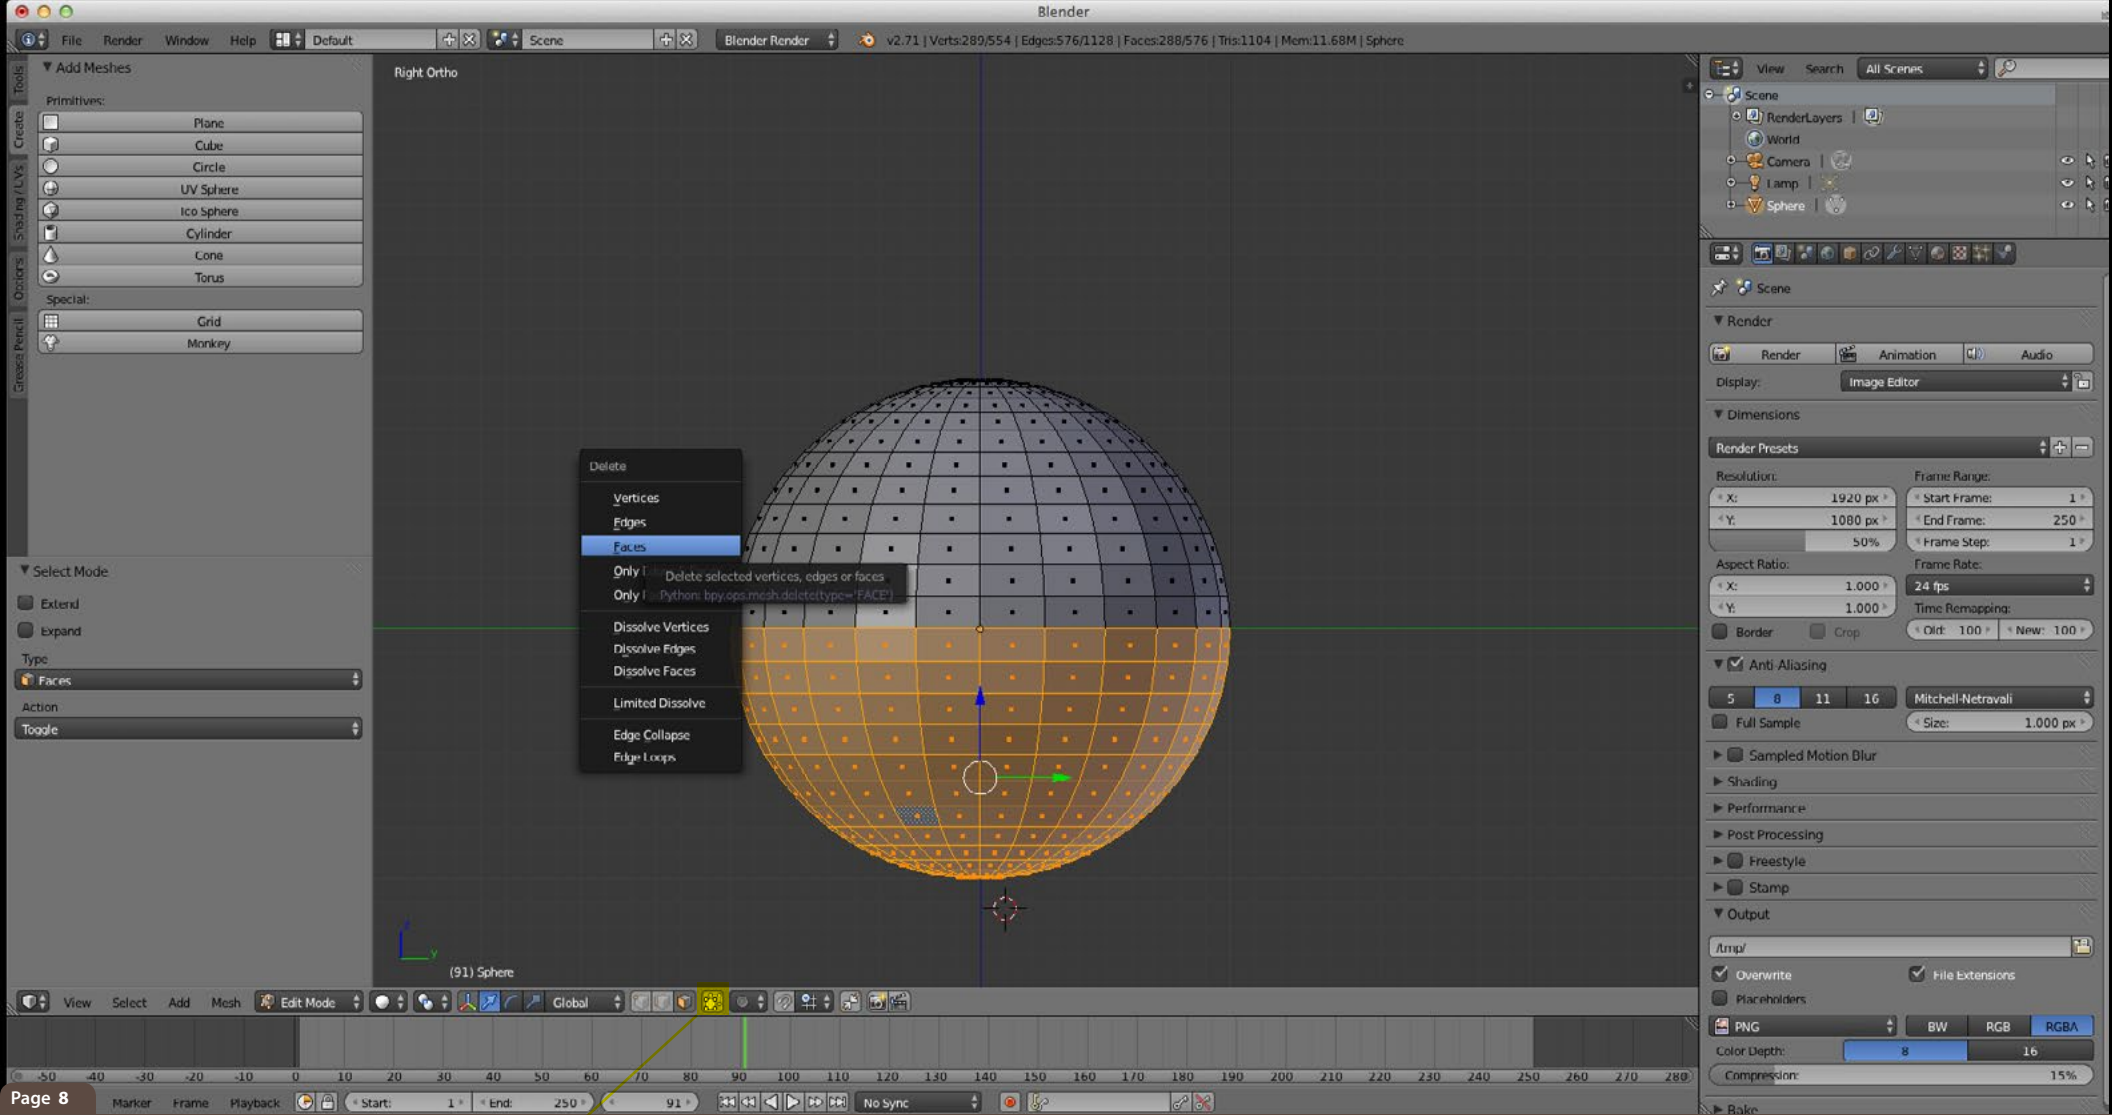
Blender

File Render Window Help Default Scene Blender Render v2.71 | Verts:289/554 | Edges:576/1128 | Faces:288/576 | Tris:1104 | Mem:11.68M | Sphere

Tools Create Shading / UVs Options Grease Pencil

▼ Add Meshes
Primitives:
Plane
Cube
Circle
UV Sphere
Ico Sphere
Cylinder
Cone
Torus
Special:
Grid
Monkey

▼ Select Mode
Extend
Expand
Type
Faces
Action
Toggle

Right Ortho

Delete
Vertices
Edges
Faces
Only
Only
Delete selected vertices, edges or faces
Python: bpy.ops.mesh.delete(type='FACE')
Dissolve Vertices
Dissolve Edges
Dissolve Faces
Limited Dissolve
Edge Collapse
Edge Loops

(91) Sphere

View Search All Scenes
Scene
RenderLayers
World
Camera
Lamp
Sphere

Scene
▼ Render
Render Animation Audio
Display: Image Editor
▼ Dimensions
Render Presets
Resolution:
X: 1920 px
Y: 1080 px
50%
Frame Range:
Start Frame: 1
End Frame: 250
Frame Step: 1
Aspect Ratio:
X: 1.000
Y: 1.000
Frame Rate:
24 fps
Time Remapping:
Old: 100
New: 100
Border Crop
▼ Anti Aliasing
5 8 11 16
Mitchell-Netravali
Full Sample
Size: 1.000 px
▶ Sampled Motion Blur
▶ Shading
▶ Performance
▶ Post Processing
▶ Freestyle
▶ Stamp
▼ Output
/tmp/
Overwrite
File Extensions
Placeholders
PNG
BW RGB RGBA
Color Depth: 8 16
Compression: 15%
▶ Bake

View Select Add Mesh Edit Mode Global

-50 -40 -30 -20 -10 0 10 20 30 40 50 60 70 80 90 100 110 120 130 140 150 160 170 180 190 200 210 220 230 240 250 260 270 280

Page 8 Marker Frame Playback Start: 1 End: 250 91 No Sync